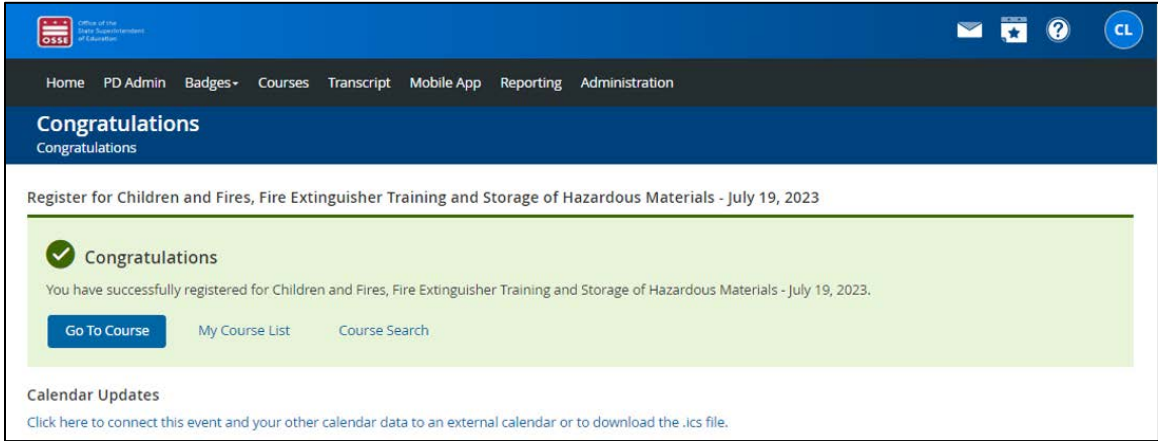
OSSE Office of the State Superintendent of Education

CL

Home PD Admin Badges Courses Transcript Mobile App Reporting Administration

Congratulations
Congratulations

Register for Children and Fires, Fire Extinguisher Training and Storage of Hazardous Materials - July 19, 2023

Congratulations
You have successfully registered for Children and Fires, Fire Extinguisher Training and Storage of Hazardous Materials - July 19, 2023.

Go To Course My Course List Course Search

Calendar Updates
Click here to connect this event and your other calendar data to an external calendar or to download the .ics file.